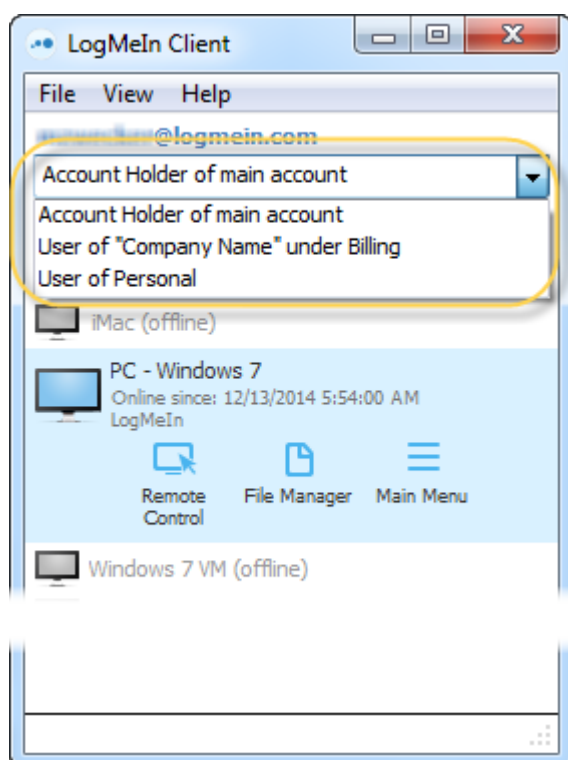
LogMeIn Client

File View Help

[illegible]@logmein.com

Account Holder of main account

Account Holder of main account
User of "Company Name" under Billing
User of Personal

iMac (offline)

PC - Windows 7
Online since: 12/13/2014 5:54:00 AM
LogMeIn

Remote Control
File Manager
Main Menu

Windows 7 VM (offline)